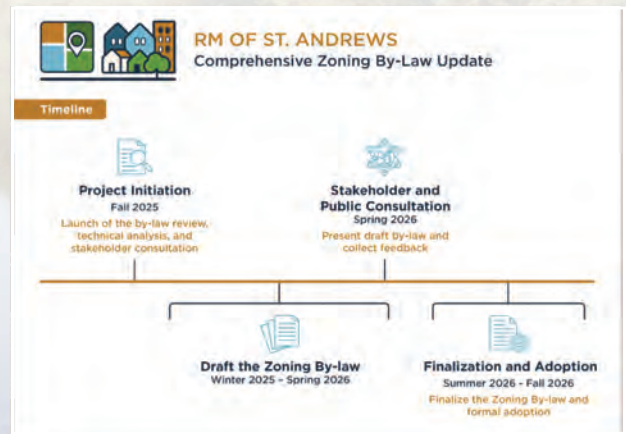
RM OF ST. ANDREWS
Comprehensive Zoning By-Law Update

Timeline

Project Initiation
Fall 2025
Launch of the by-law review, technical analysis, and stakeholder consultation

Stakeholder and Public Consultation
Spring 2026
Present draft by-law and collect feedback

Draft the Zoning By-law
Winter 2025 - Spring 2026

Finalization and Adoption
Summer 2026 - Fall 2026
Finalize the Zoning By-law and formal adoption